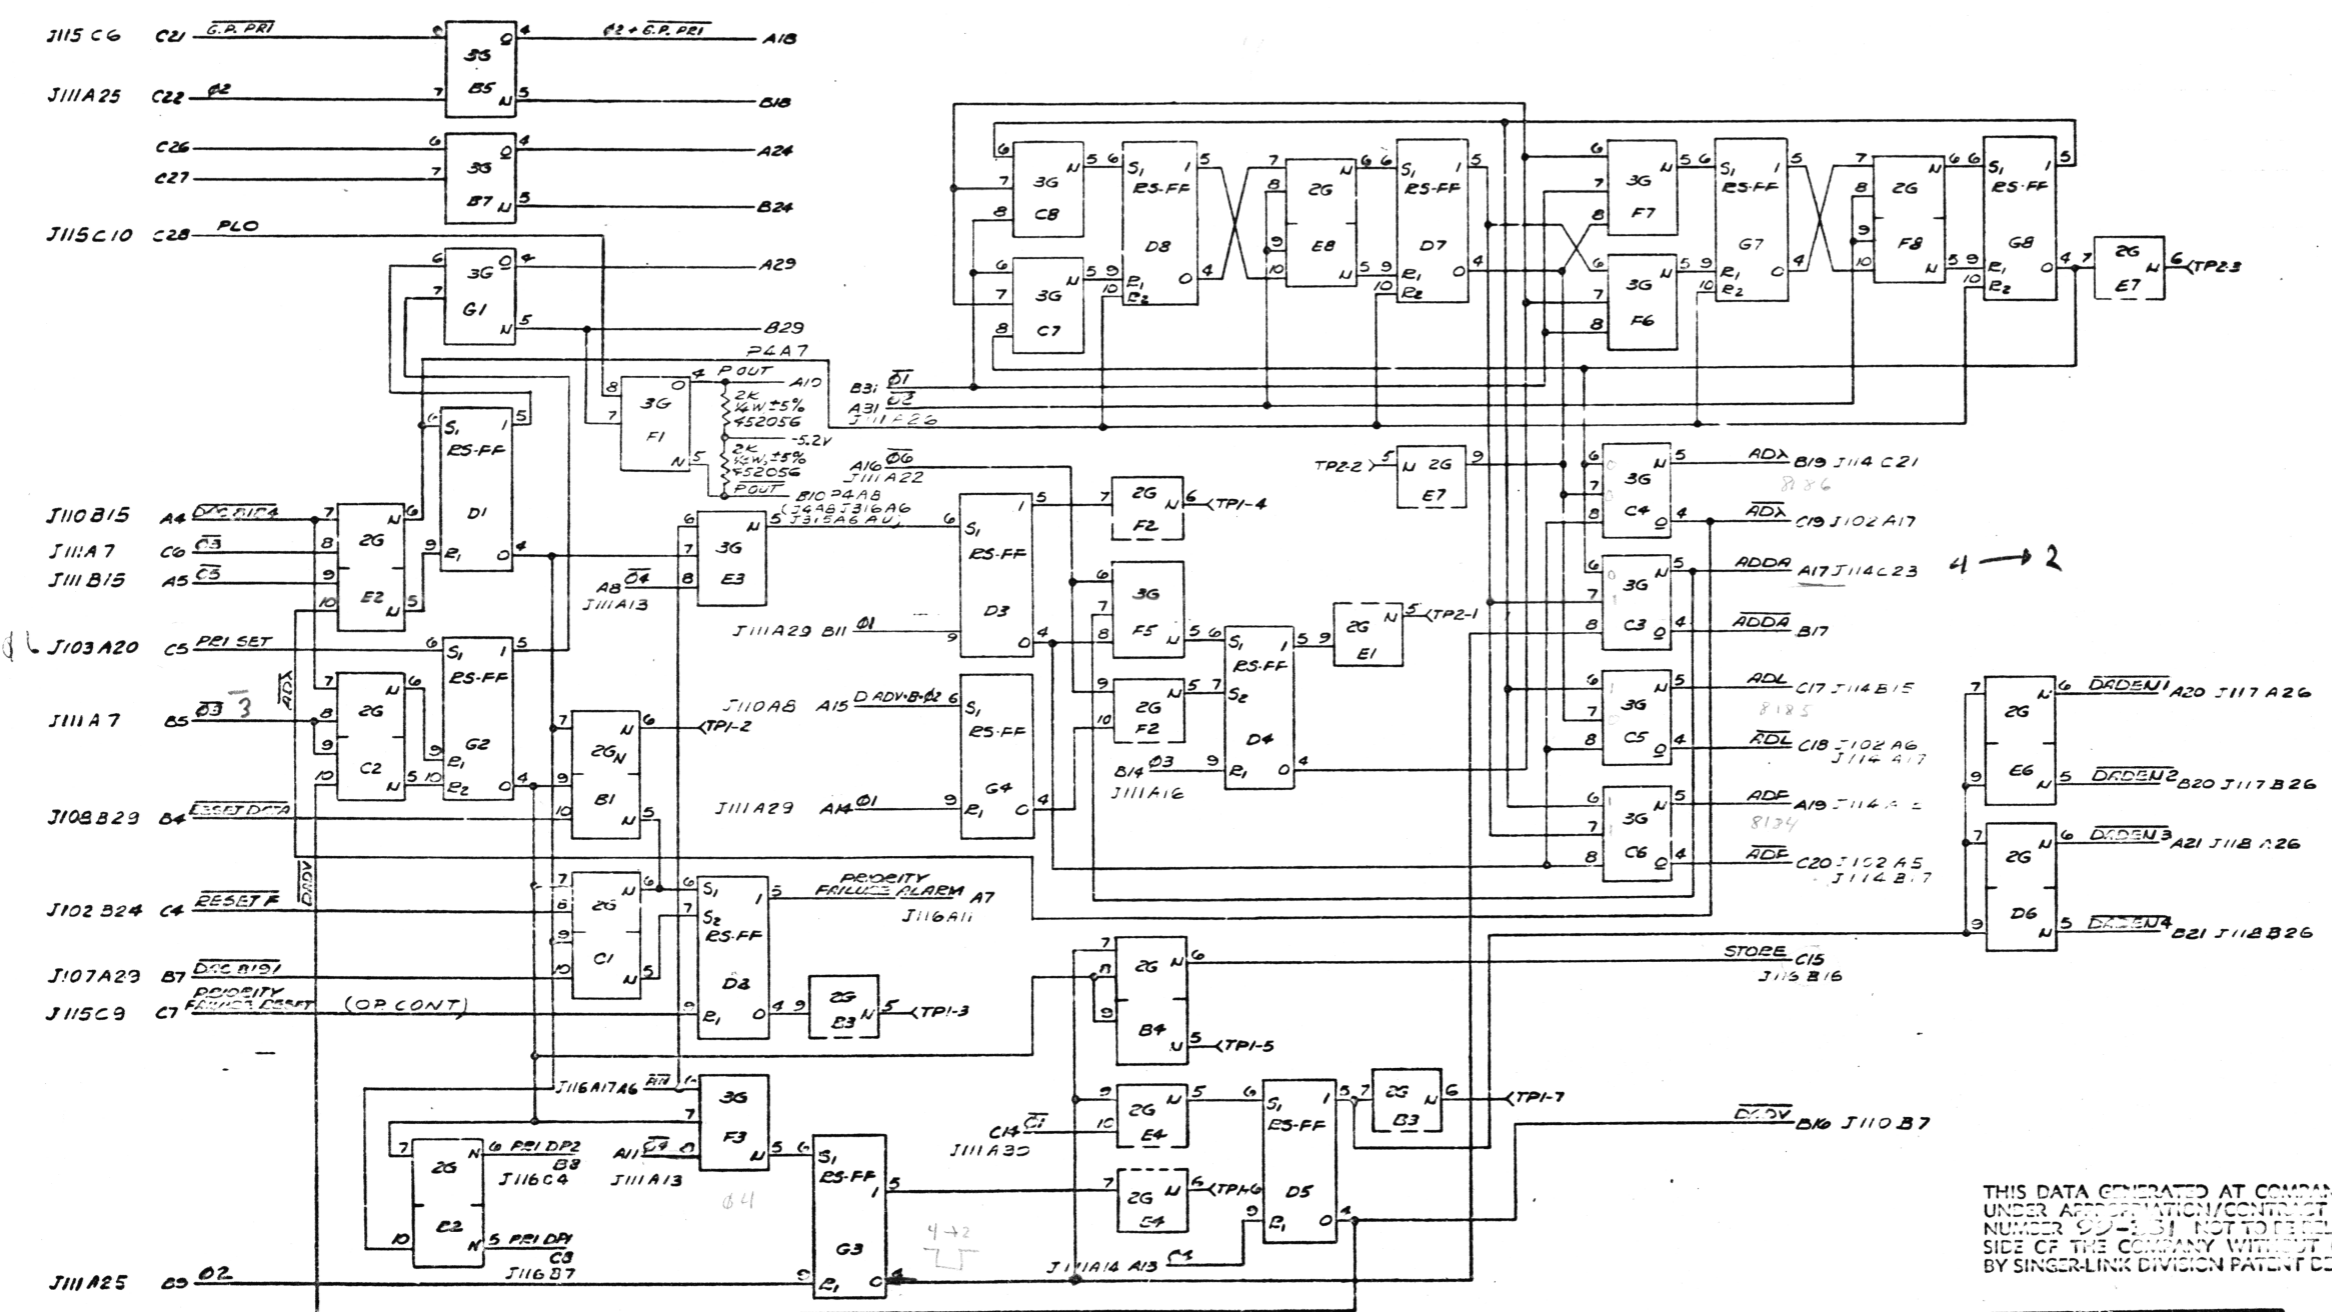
J115 C6 C21 $\overline{G.P. PRI}$ 3G B5 $\phi 2 + \overline{G.P. PRI}$ A18
J111A25 C22 $\phi 2$ B18
C26 3G B7 A24
C27 B24
J115C10 C28 PLO
3G G1 A29
B29
P4A7
3G F1 P OUT A10
2K 1/4W ±5% 452056
-5.2V
2K 1/4W ±5% 452056
$\overline{P OUT}$ B10 P4A8
B31 $\overline{\phi 1}$
A31 $\overline{\phi 3}$
J111F26
3G C8 RS-FF D8 2G E8 RS-FF D7 3G F7 RS-FF G7 2G F8 RS-FF G8 2G E7 TP2-3
3G C7 3G F6
RS-FF D1
J110B15 A4 $\overline{DSC B1P4}$ 2G E2
J111A7 C6 $\overline{\phi 3}$
J111B15 A5 $\overline{\phi 5}$
J103A20 C5 PRI SET RS-FF G2
J111A7 B5 $\overline{\phi 3}$ 3 ADX 2G C2
J108B29 B4 RESET DATA
A16 $\overline{\phi 6}$ J111A22
(J4A8 J316A6 J315A6 AU)
3G E3 RS-FF D3 2G F2 TP1-4
A8 $\overline{\phi 4}$ J111A13
J111A29 B11 $\phi 1$
TP2-2 2G E7
ADX B19 J114C21 8186
3G C4 $\overline{ADX}$ C19 J102A17
ADDA A17 J114C23 4 → 2
3G C3 $\overline{ADDA}$ B17
3G F5 RS-FF D4 2G E1 TP2-1
2G F2
J110A8 A15 D ADV·B·$\phi 2$ RS-FF G4
2G B1 TP1-2
J111A29 A14 $\phi 1$
B14 $\phi 3$ J111A16
3G C5 ADL C17 J114B15 8185
$\overline{ADL}$ C18 J102A6 J114A17
3G C6 ADF A19 J114A2 8134
$\overline{ADF}$ C20 J102A5 J114B17
2G E6 $\overline{DRDEN1}$ A20 J117A26
$\overline{DRDEN2}$ B20 J117B26
2G D6 $\overline{DRDEN3}$ A21 J118A26
$\overline{DRDEN4}$ B21 J118B26
ADV
J102B24 C4 $\overline{RESET F}$ 2G C1 RS-FF D2 PRIORITY FAILURE ALARM A7 J116A11
J107A29 B7 $\overline{DSC B191}$
J115C9 C7 PRIORITY FAILURE RESET (OP CONT) 2G B3 TP1-3
2G B4 STORE C15 J115B16
TP1-5
J116A17A6 $\overline{AIN}$ 3G F3
A11 $\overline{\phi 4}$ J111A13
64
2G E2 PRI DP2 B8 J116C4
PRI DP1 C8 J116B7
RS-FF G3
4→2
C14 $\overline{C1}$ J111A30 2G E4 RS-FF D5 2G B3 TP1-7
2G E4 TP1-6
J111A14 A13 C1
$\overline{DADV}$ B16 J110B7
J111A25 B9 $\phi 2$
THIS DATA GENERATED AT COMPAN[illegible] UNDER APPROPRIATION/CONTRACT NUMBER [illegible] NOT TO BE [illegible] SIDE OF THE COMPANY WITHOUT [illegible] BY SINGER-LINK DIVISION PATENT D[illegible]